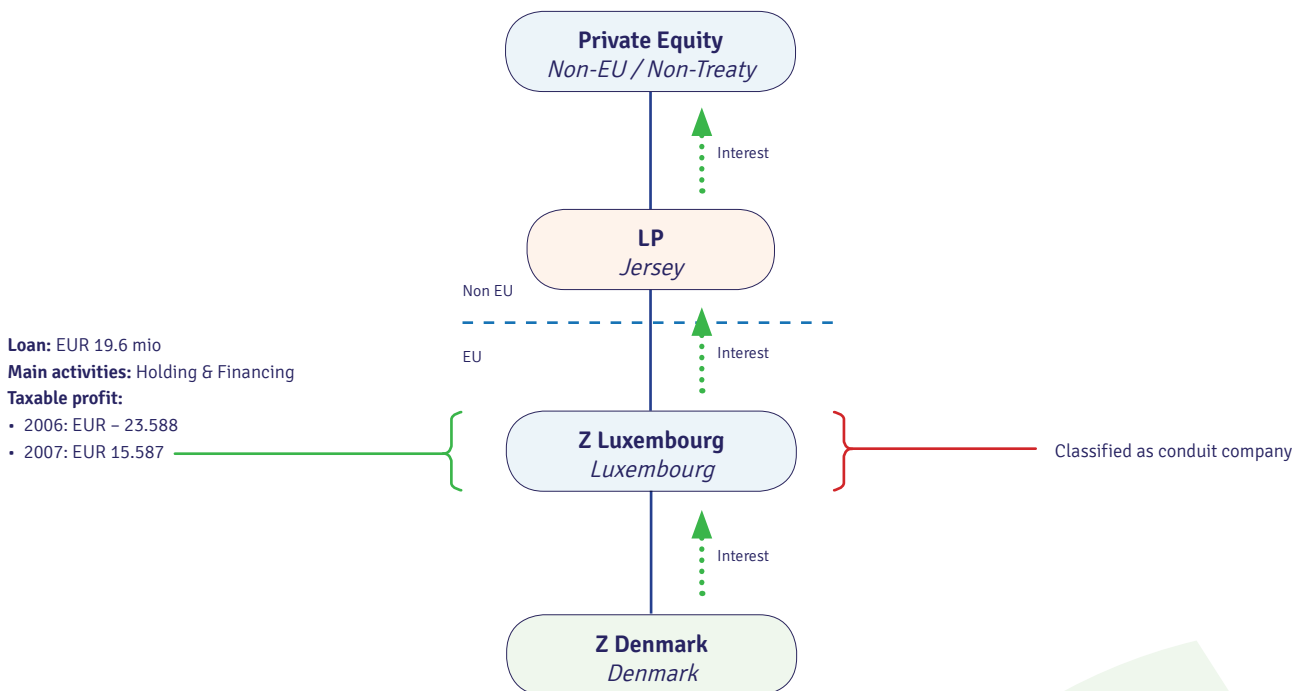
Private Equity
Non-EU / Non-Treaty

Interest

LP
Jersey

Non EU

EU

Interest

Loan: EUR 19.6 mio
Main activities: Holding & Financing
Taxable profit:
• 2006: EUR – 23.588
• 2007: EUR 15.587

Z Luxembourg
Luxembourg

Classified as conduit company

Interest

Z Denmark
Denmark